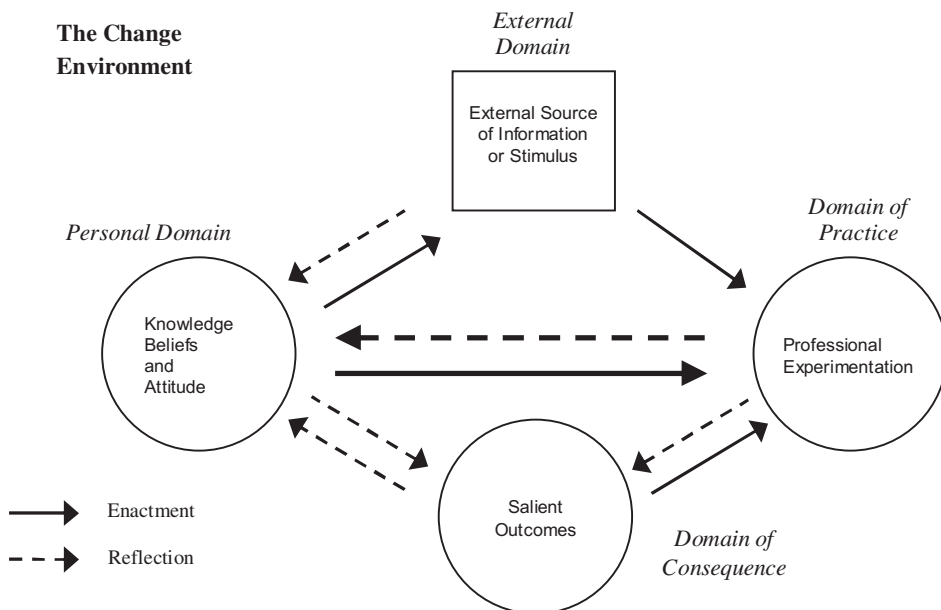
The Change Environment

External Domain

External Source of Information or Stimulus

Personal Domain

Domain of Practice

Knowledge Beliefs and Attitude

Professional Experimentation

Salient Outcomes

Enactment

Reflection

Domain of Consequence